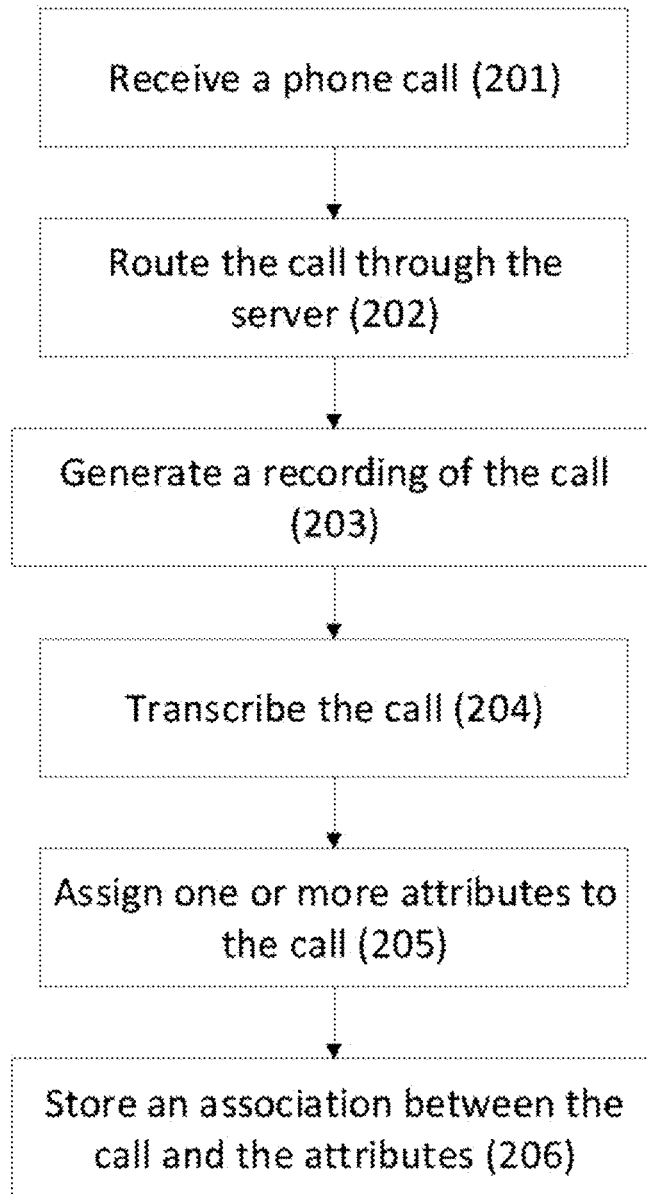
Receive a phone call (201)

Route the call through the server (202)

Generate a recording of the call (203)

Transcribe the call (204)

Assign one or more attributes to the call (205)

Store an association between the call and the attributes (206)